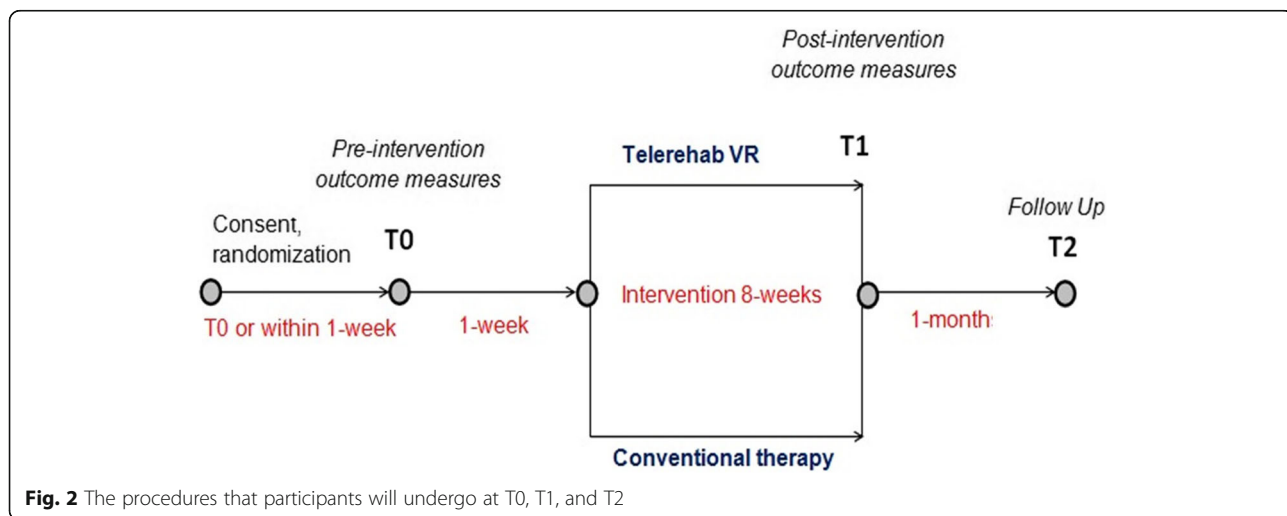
Post-intervention outcome measures

Pre-intervention outcome measures

Telerehab VR

T1

Consent, randomization

T0

Follow Up

T2

T0 or within 1-week

1-week

Intervention 8-weeks

1-months

Conventional therapy

**Fig. 2** The procedures that participants will undergo at T0, T1, and T2